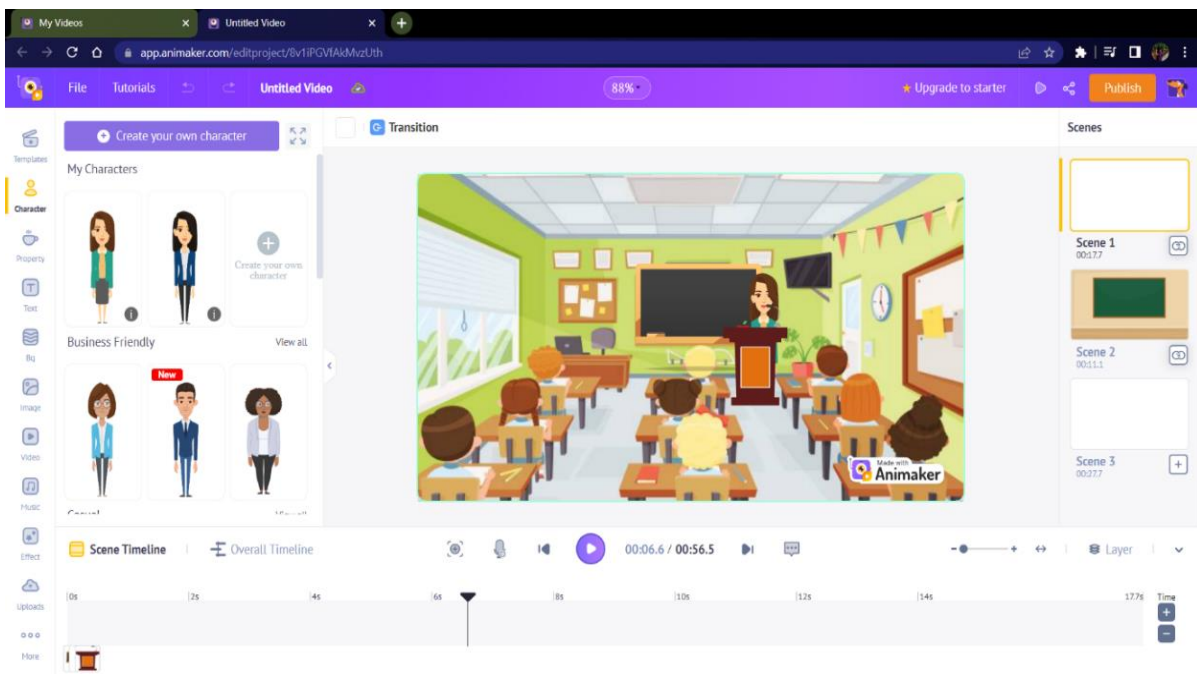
My Videos
Untitled Video
app.animaker.com/editproject/8v1iPGVfAkMvzUth
File Tutorials Untitled Video
88%
★ Upgrade to starter
Publish
Templates
Character
Property
Text
Bg
Image
Video
Music
Effect
Uploads
More
Create your own character
My Characters
Create your own character
Business Friendly
View all
New
Casual
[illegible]
Transition
Made with Animaker
Scenes
Scene 1
00:17.7
Scene 2
00:11.1
Scene 3
00:27.7
Scene Timeline
Overall Timeline
00:06.6 / 00:56.5
Layer
0s
2s
4s
6s
8s
10s
12s
14s
17.7s
Time